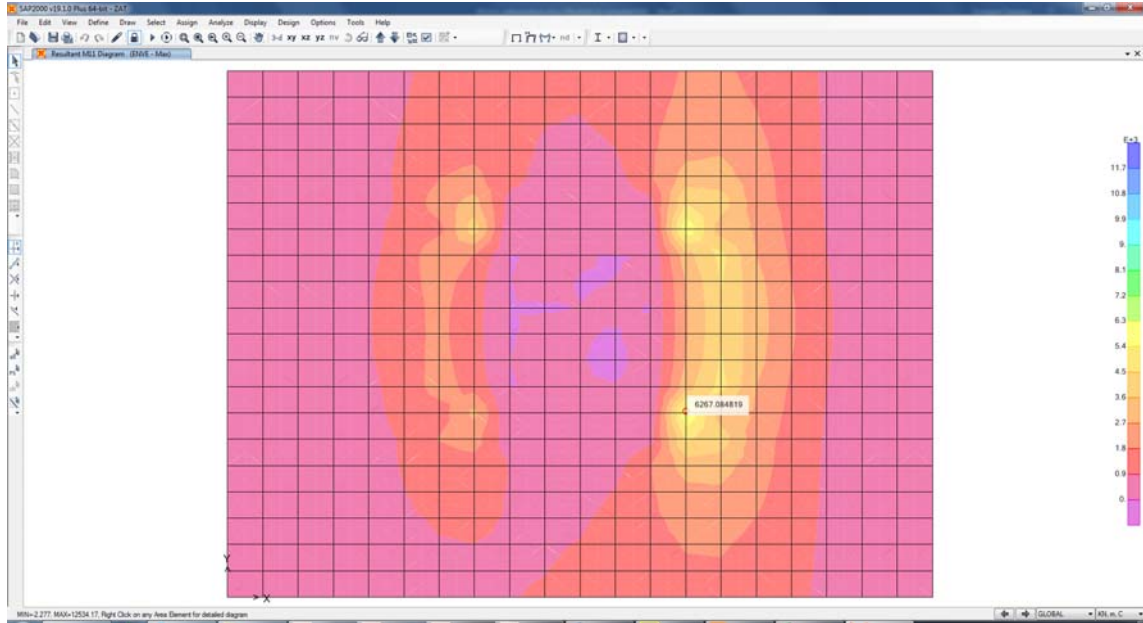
SAP2000 v19.1.0 Plus 64-bit - ZAT

File Edit View Define Draw Select Assign Analyze Display Design Options Tools Help

Resultant M11 Diagram (ENVE - Max)

E+3
11.7
10.8
9.9
9.
8.1
7.2
6.3
5.4
4.5
3.6
2.7
1.8
0.9
0.

6267.084819

Y
X

MIN=2.277, MAX=12534.17, Right Click on any Area Element for detailed diagram

GLOBAL
KN, m, C